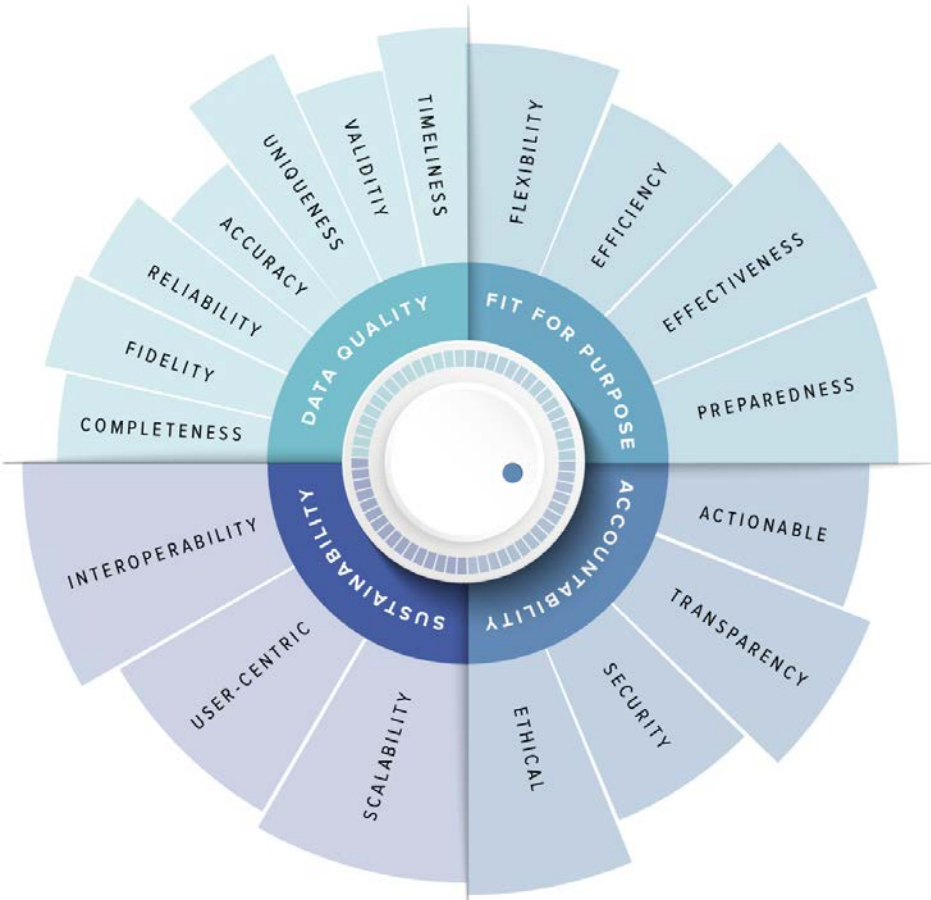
DATA QUALITY

COMPLETENESS

FIDELITY

RELIABILITY

ACCURACY

UNIQUENESS

VALIDITIY

TIMELINESS

FIT FOR PURPOSE

FLEXIBILITY

EFFICIENCY

EFFECTIVENESS

PREPAREDNESS

ACCOUNTABILITY

ACTIONABLE

TRANSPARENCY

SECURITY

ETHICAL

SUSTAINABILITY

SCALABILITY

USER-CENTRIC

INTEROPERABILITY